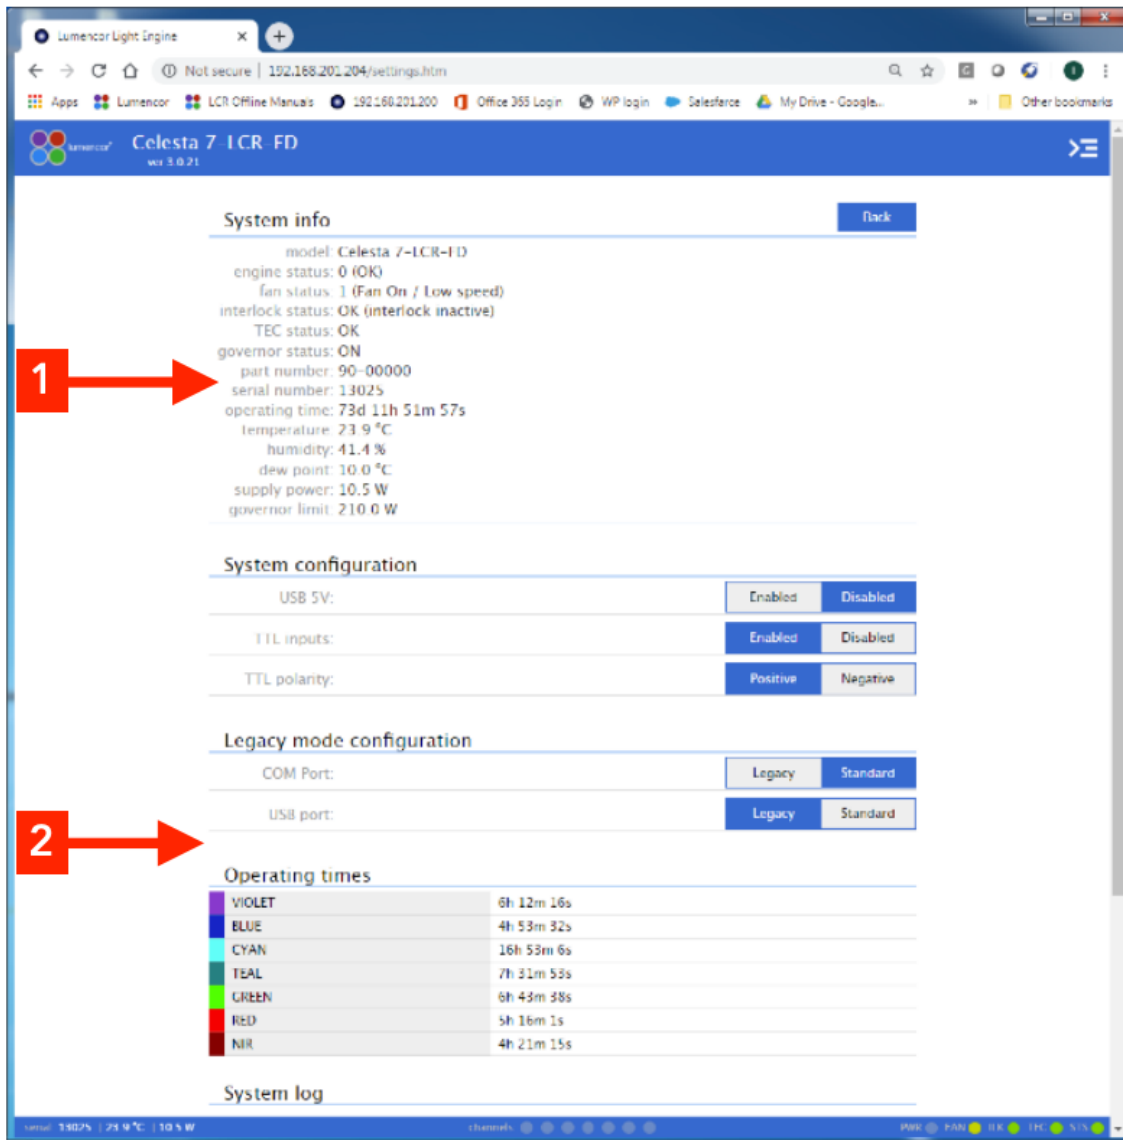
Lumencor Light Engine ×

Not secure | 192.168.201.204/settings.htm

Apps Lumencor LCR Offline Manuals 192.168.201.200 Office 365 Login WP login Salesforce My Drive - Google... » Other bookmarks

lumencor Celesta 7-LCR-FD
ver 3.0.21

System info

Back

model: Celesta 7-LCR-FD
engine status: 0 (OK)
fan status: 1 (Fan On / Low speed)
interlock status: OK (interlock inactive)
TEC status: OK
governor status: ON
part number: 90-00000
serial number: 13025
operating time: 73d 11h 51m 57s
temperature: 23.9 °C
humidity: 41.4 %
dew point: 10.0 °C
supply power: 10.5 W
governor limit: 210.0 W

1

System configuration

| | | |
|---|---|---|
| USB 5V: | Enabled | Disabled |
| TTL inputs: | Enabled | Disabled |
| TTL polarity: | Positive | Negative |

Legacy mode configuration

| | | |
|---|---|---|
| COM Port: | Legacy | Standard |
| USB port: | Legacy | Standard |

2

Operating times

| | |
|---|---|
| VIOLET | 6h 12m 16s |
| BLUE | 4h 53m 32s |
| CYAN | 16h 53m 6s |
| TEAL | 7h 31m 53s |
| GREEN | 6h 43m 38s |
| RED | 5h 16m 1s |
| NIR | 4h 21m 15s |

System log

serial: 13025 | 23.9 °C | 10.5 W channels: PWR FAN ILK TEC STS